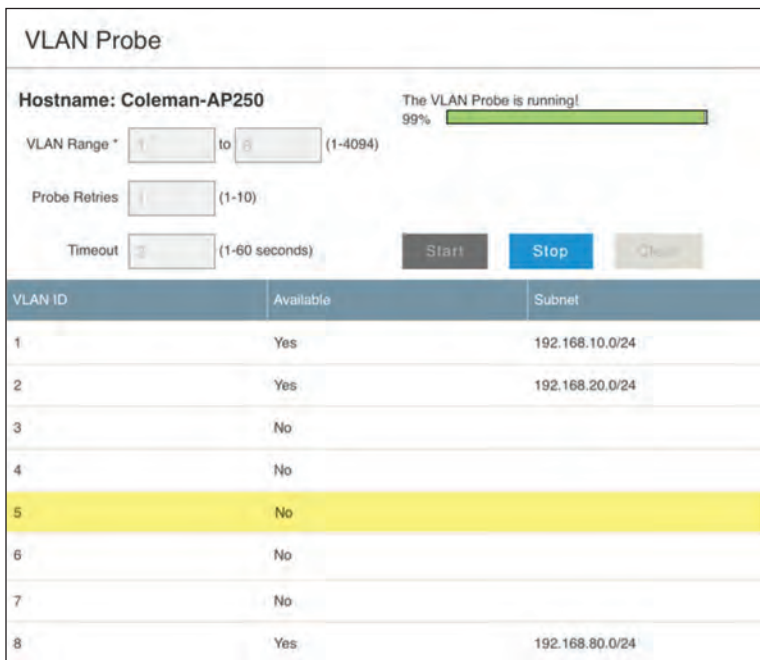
VLAN Probe

Hostname: Coleman-AP250

VLAN Range * 1 to 8 (1-4094)

Probe Retries 1 (1-10)

Timeout 3 (1-60 seconds)

The VLAN Probe is running!
99%

Start Stop Clear

| VLAN ID | Available | Subnet |
|---|---|---|
| 1 | Yes | 192.168.10.0/24 |
| 2 | Yes | 192.168.20.0/24 |
| 3 | No | |
| 4 | No | |
| 5 | No | |
| 6 | No | |
| 7 | No | |
| 8 | Yes | 192.168.80.0/24 |